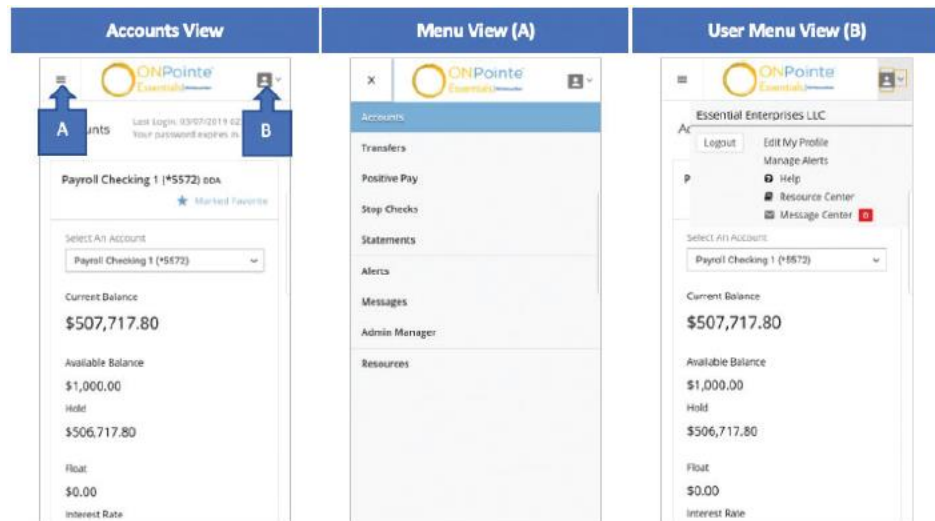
Accounts View

Menu View (A)

User Menu View (B)

ONPointe Essentials

A

B

unts

Last Login: 03/07/2019 02 Your password expires in

Payroll Checking 1 (*5572) DDA

Marked Favorite

Select An Account

Payroll Checking 1 (*5572)

Current Balance

$507,717.80

Available Balance

$1,000.00

Hold

$506,717.80

Float

$0.00

Interest Rate

×

ONPointe Essentials

Accounts

Transfers

Positive Pay

Stop Checks

Statements

Alerts

Messages

Admin Manager

Resources

ONPointe Essentials

Essential Enterprises LLC

Ac

Logout

Edit My Profile

Manage Alerts

Help

Resource Center

Message Center 0

P

Select An Account

Payroll Checking 1 (*5572)

Current Balance

$507,717.80

Available Balance

$1,000.00

Hold

$506,717.80

Float

$0.00

Interest Rate